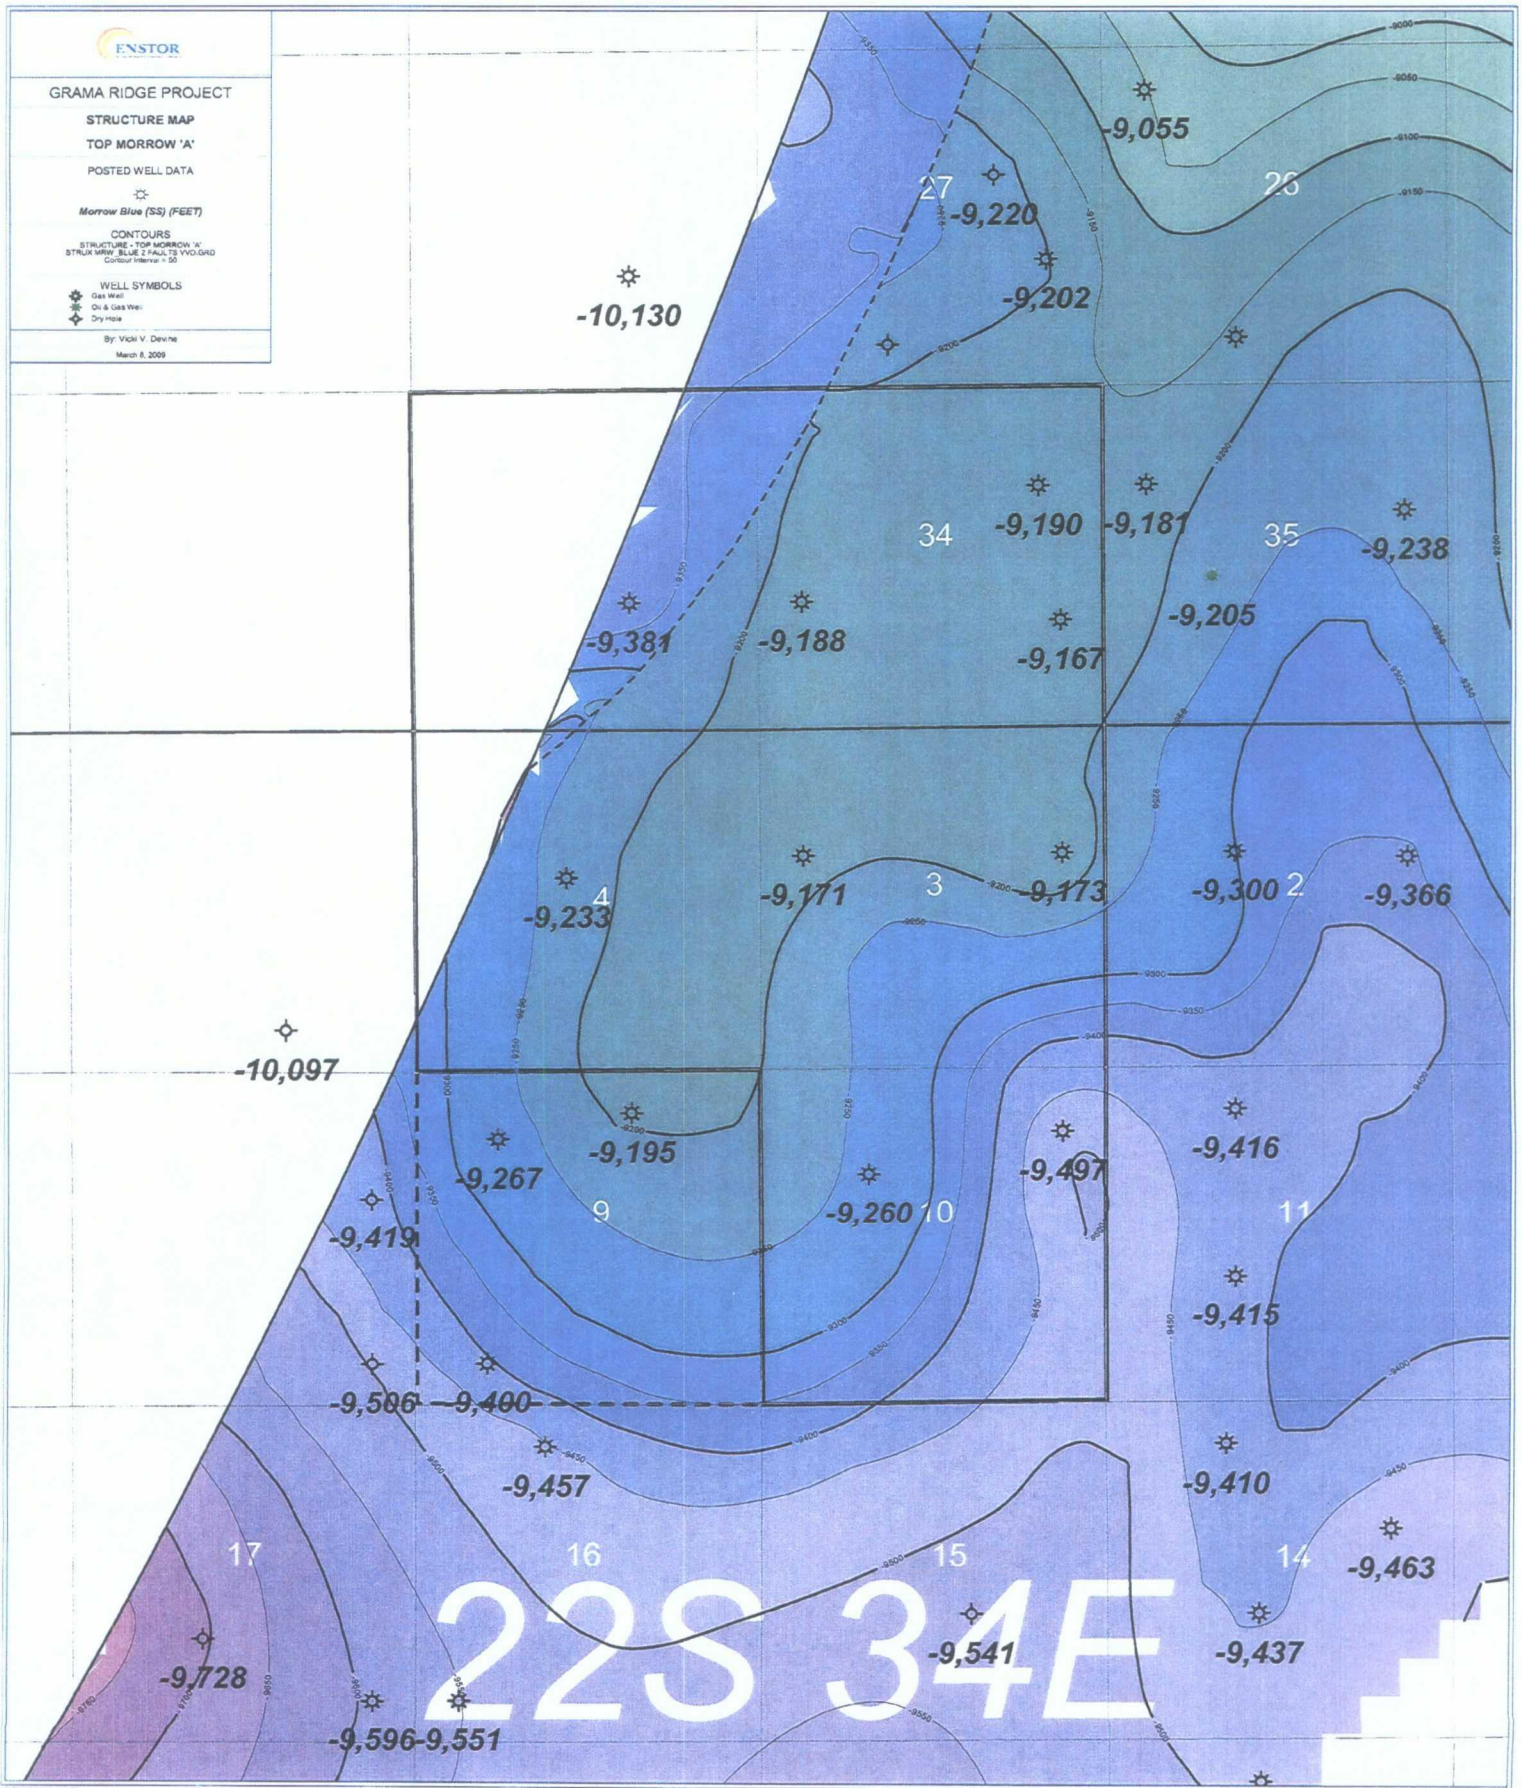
ENSTOR

GRAMA RIDGE PROJECT

STRUCTURE MAP

TOP MORROW 'A'

POSTED WELL DATA

Morrow Blue (SS) (FEET)

CONTOURS
STRUCTURE - TOP MORROW 'A'
STRUX MRW_BLUE 2 FAULTS VVD.GRD
Contour Interval = 50

WELL SYMBOLS
Gas Well
Oil & Gas Well
Dry Hole

By: Vicki V. Devine
March 8, 2009

-9,055
27
-9,220
26
-9,202
-10,130
34
-9,190
-9,181
35
-9,238
-9,205
-9,381
-9,188
-9,167
4
-9,233
-9,171
3
-9,173
-9,300
2
-9,366
-10,097
-9,195
-9,267
9
-9,260
10
-9,497
-9,416
11
-9,419
-9,415
-9,506
-9,400
-9,457
-9,410
17
16
15
14
-9,463
22S 34E
-9,541
-9,437
-9,728
-9,596
-9,551